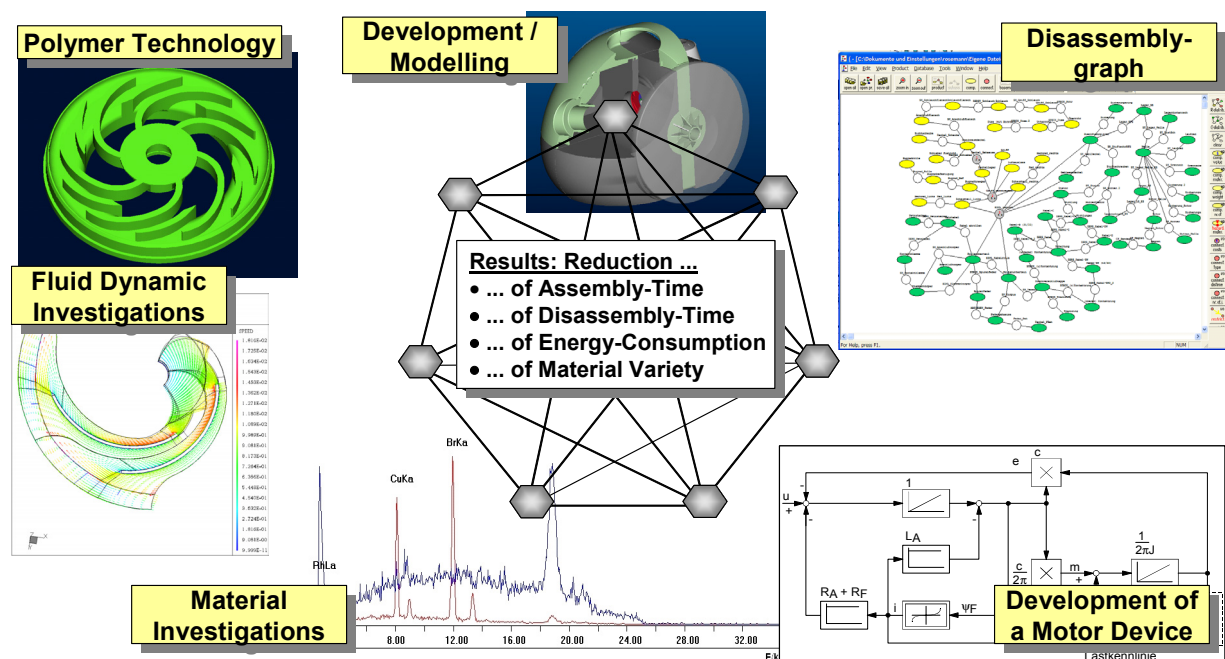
Polymer Technology

Development / Modelling

Disassembly-graph

Fluid Dynamic Investigations

Results: Reduction ...
• ... of Assembly-Time
• ... of Disassembly-Time
• ... of Energy-Consumption
• ... of Material Variety

SPEED
1.861E-02
1.725E-02
1.589E-02
1.453E-02
1.317E-02
1.181E-02
1.045E-02
9.089E-03
7.729E-03
6.368E-03
5.008E-03
3.647E-03
2.287E-03
9.999E-11

CuKa
BrKa
RhLa

Material Investigations

8.00
12.00
16.00
20.00
24.00
28.00
32.00

e
c
u
+
1
$L_A$
$\frac{c}{2\pi}$
m
+
$\frac{1}{2\pi J}$
$R_A + R_F$
i
$\Psi F$

Development of a Motor Device

Lastkennlinie

For Help, press F1.
NUM